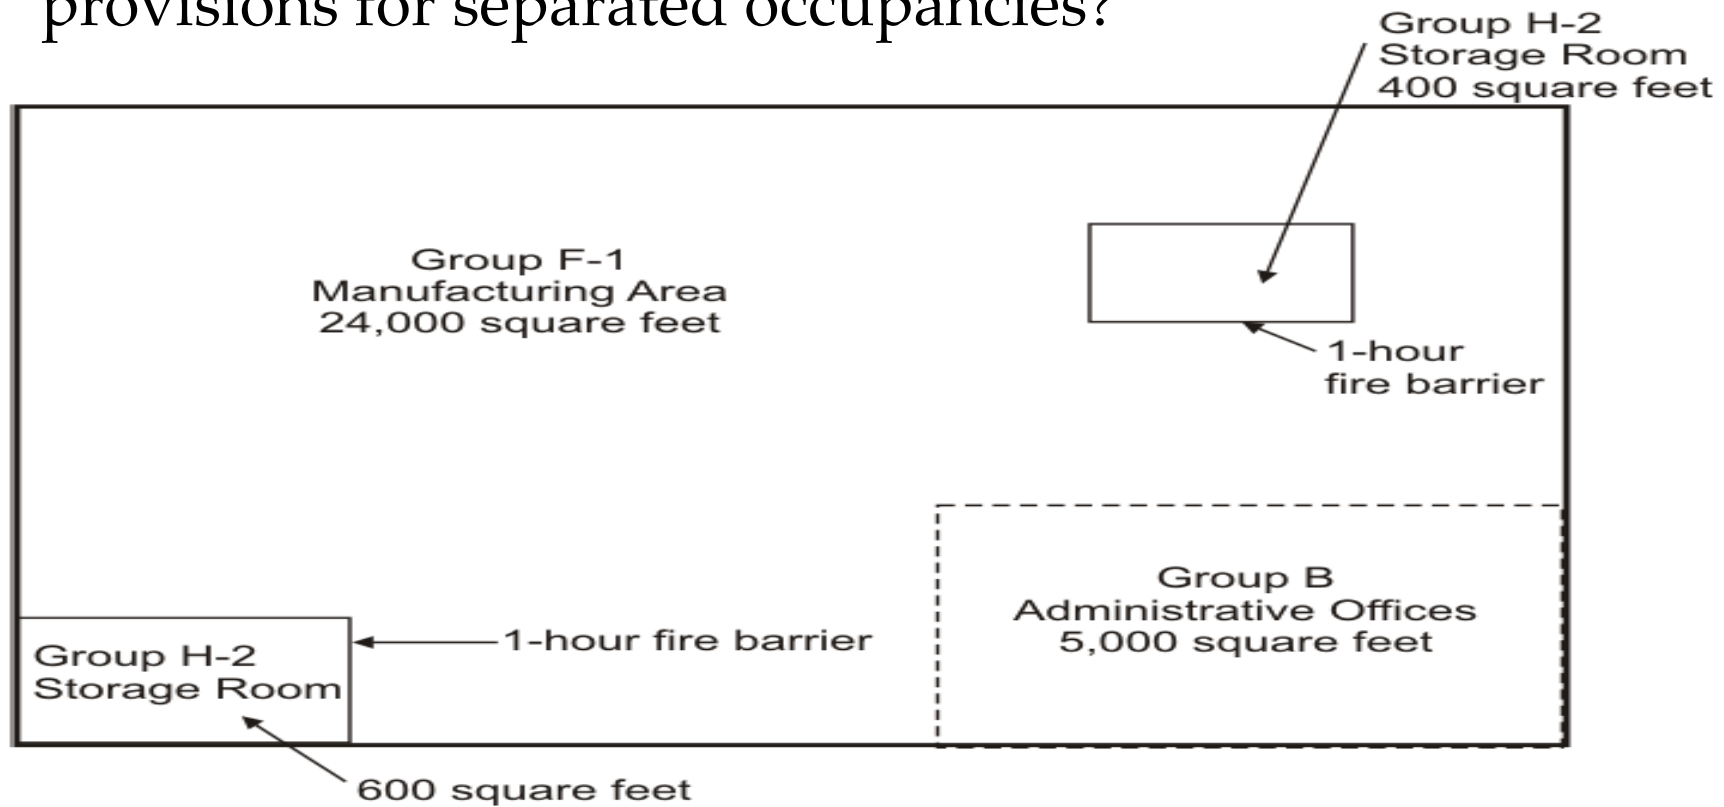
provisions for separated occupancies?

Group H-2
Storage Room
400 square feet

Group F-1
Manufacturing Area
24,000 square feet

1-hour
fire barrier

Group B
Administrative Offices
5,000 square feet

Group H-2
Storage Room

1-hour fire barrier

600 square feet